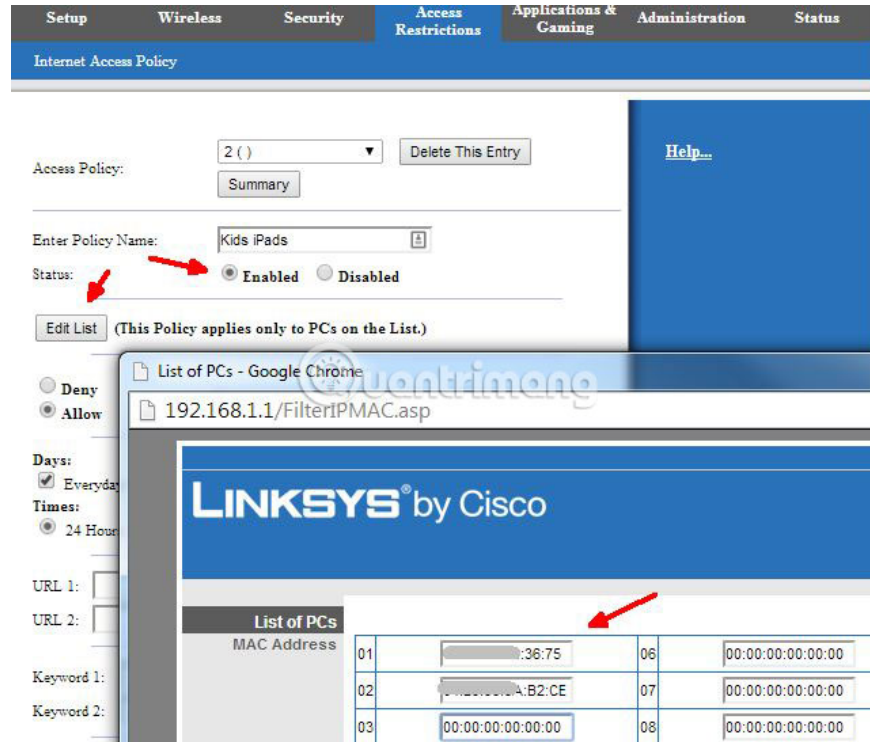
Setup Wireless Security Access Restrictions Applications & Gaming Administration Status

Internet Access Policy

Access Policy: 2 ( ) Delete This Entry

Summary

Help...

Enter Policy Name: Kids iPads

Status: Enabled Disabled

Edit List (This Policy applies only to PCs on the List.)

Deny

Allow

Days:

Everyday

Times:

24 Hour

URL 1:

URL 2:

Keyword 1:

Keyword 2:

List of PCs - Google Chrome

192.168.1.1/FilterIPMAC.asp

quantrimang

LINKSYS® by Cisco

List of PCs

MAC Address

| 01 | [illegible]:36:75 | 06 | 00:00:00:00:00:00 |
|---|---|---|---|
| 02 | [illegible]A:B2:CE | 07 | 00:00:00:00:00:00 |
| 03 | 00:00:00:00:00:00 | 08 | 00:00:00:00:00:00 |